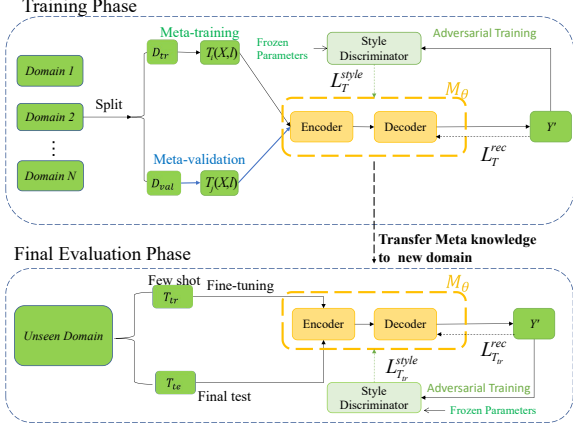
Training Phase

Domain 1

Domain 2

⋮

Domain N

Split

$D_{tr}$

Meta-training

$T_i(X,l)$

Frozen Parameters

Style Discriminator

Adversarial Training

$L_T^{style}$

$M_\theta$

Encoder

Decoder

$Y'$

$L_T^{rec}$

Meta-validation

$D_{val}$

$T_j(X,l)$

Transfer Meta knowledge to new domain

Final Evaluation Phase

Few shot

$T_{tr}$

Fine-tuning

$M_\theta$

Unseen Domain

Encoder

Decoder

$Y'$

$L_{T_{tr}}^{style}$

$L_{T_{tr}}^{rec}$

$T_{te}$

Final test

Style Discriminator

Adversarial Training

Frozen Parameters